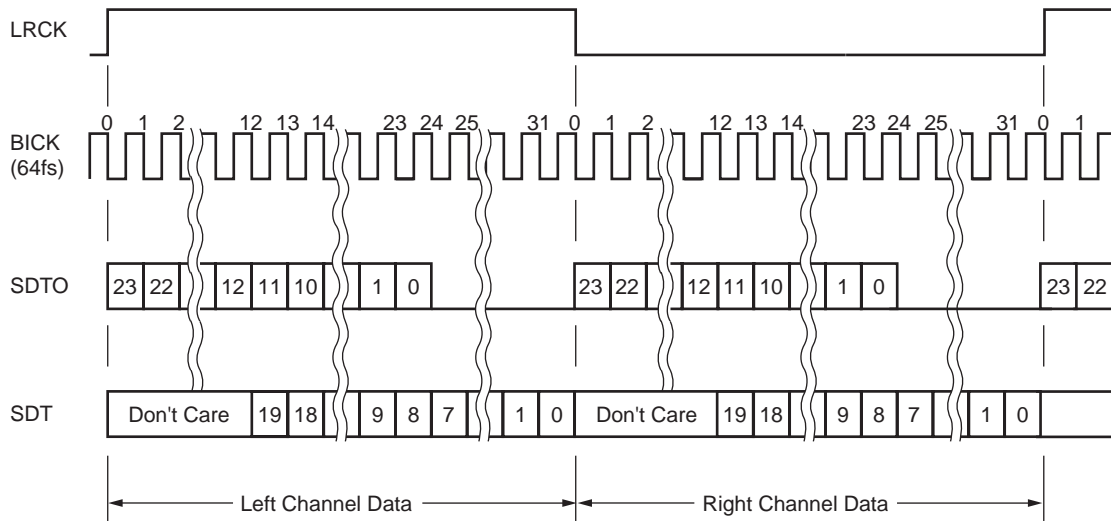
LRCK

BICK (64fs)

0 1 2 12 13 14 23 24 25 31 0 1 2 12 13 14 23 24 25 31 0 1

SDTO

23 22 12 11 10 1 0 23 22 12 11 10 1 0 23 22

SDT

Don't Care 19 18 9 8 7 1 0 Don't Care 19 18 9 8 7 1 0

Left Channel Data

Right Channel Data